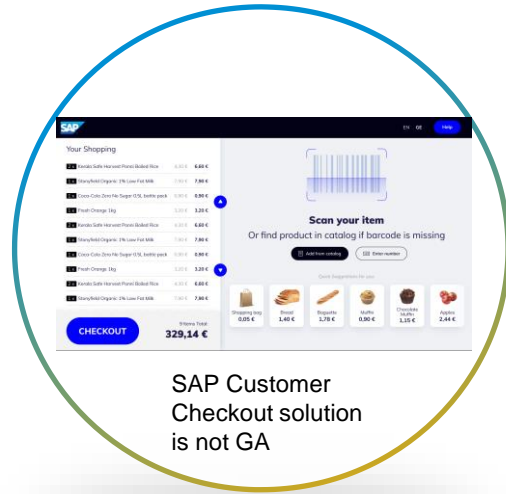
SAP

EN DE Help

Your Shopping

2 x Kerala Gold Harvest Ponni Boiled Rice 3,30 € 6,60 €
1 x Stonyfield Organic 1% Low Fat Milk 7,90 € 7,90 €
1 x Coca-Cola Zero No Sugar 0,5L bottle pack 0,90 € 0,90 €
1 x Fresh Orange 1kg 3,20 € 3,20 €
2 x Kerala Gold Harvest Ponni Boiled Rice 3,30 € 6,60 €
1 x Stonyfield Organic 1% Low Fat Milk 7,90 € 7,90 €
1 x Coca-Cola Zero No Sugar 0,5L bottle pack 0,90 € 0,90 €
1 x Fresh Orange 1kg 3,20 € 3,20 €
2 x Kerala Gold Harvest Ponni Boiled Rice 3,30 € 6,60 €
1 x Stonyfield Organic 1% Low Fat Milk 7,90 € 7,90 €

CHECKOUT

Interim Total
329,14 €

Scan your item

Or find product in catalog if barcode is missing

Add from catalog

Enter number

Quick Suggestions for you

Shopping bag 0,05 €
Bread 1,40 €
Baguette 1,70 €
Muffin 0,90 €
Chocolate Muffin 1,15 €
Apples 2,44 €

SAP Customer Checkout solution is not GA